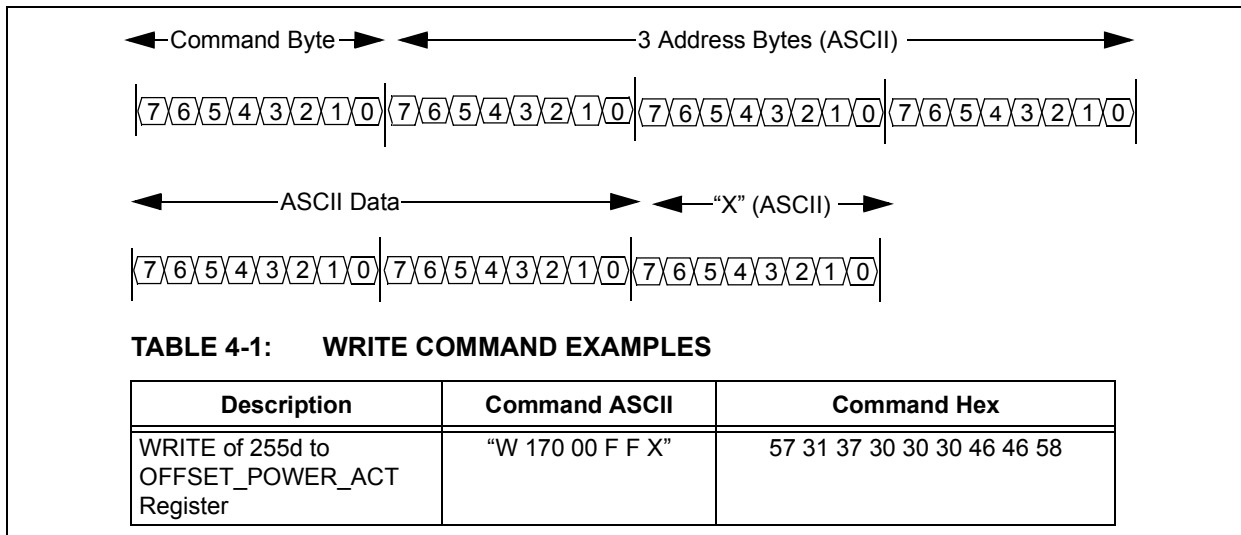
Command Byte

3 Address Bytes (ASCII)

7 6 5 4 3 2 1 0 7 6 5 4 3 2 1 0 7 6 5 4 3 2 1 0 7 6 5 4 3 2 1 0

ASCII Data

"X" (ASCII)

7 6 5 4 3 2 1 0 7 6 5 4 3 2 1 0 7 6 5 4 3 2 1 0

TABLE 4-1: WRITE COMMAND EXAMPLES

| Description | Command ASCII | Command Hex |
|---|---|---|
| WRITE of 255d to OFFSET_POWER_ACT Register | "W 170 00 F F X" | 57 31 37 30 30 30 46 46 58 |